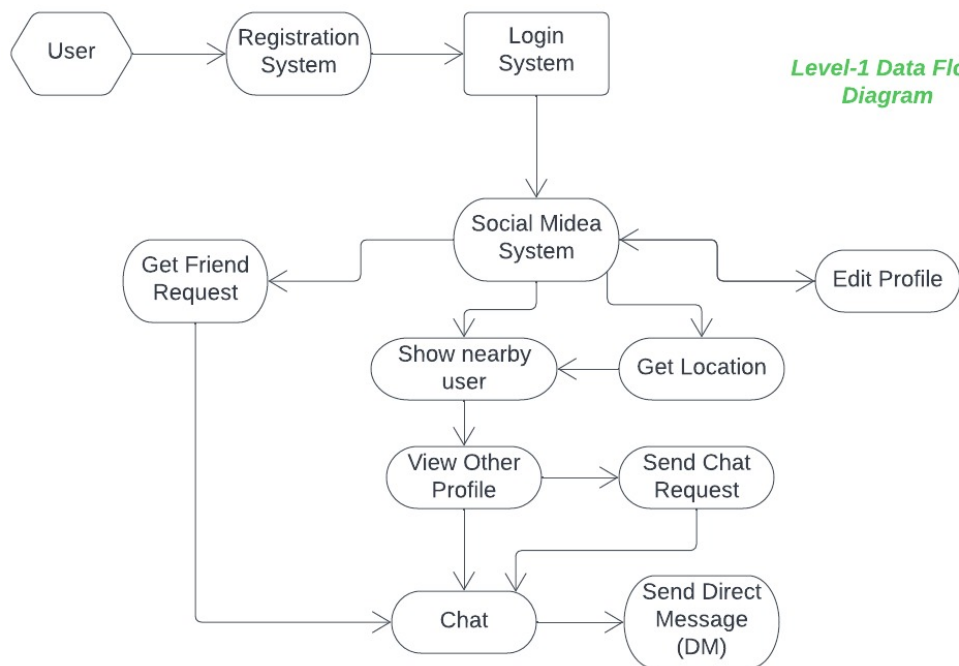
User

Registration System

Login System

Level-1 Data Flo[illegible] Diagram

Social Midea System

Get Friend Request

Edit Profile

Show nearby user

Get Location

View Other Profile

Send Chat Request

Chat

Send Direct Message (DM)